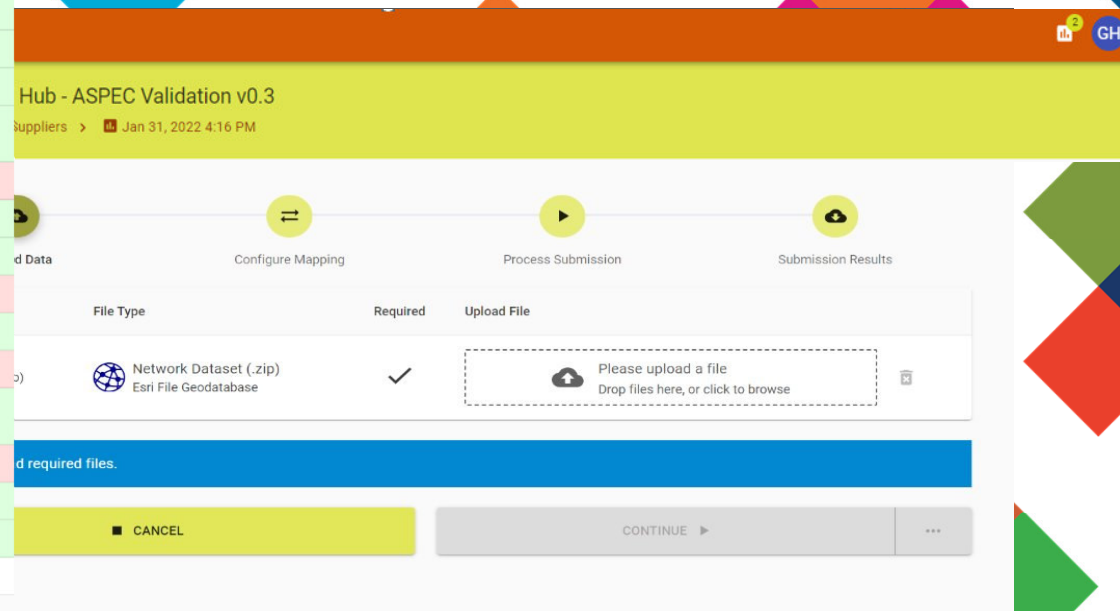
2
GH

Hub - ASPEC Validation v0.3

Suppliers > Jan 31, 2022 4:16 PM

d Data

Configure Mapping

Process Submission

Submission Results

| | File Type | Required | Upload File |
|---|---|---|---|
| p) | Network Dataset (.zip) Esri File Geodatabase | ✓ | Please upload a file Drop files here, or click to browse |

d required files.

CANCEL

CONTINUE ▶

...